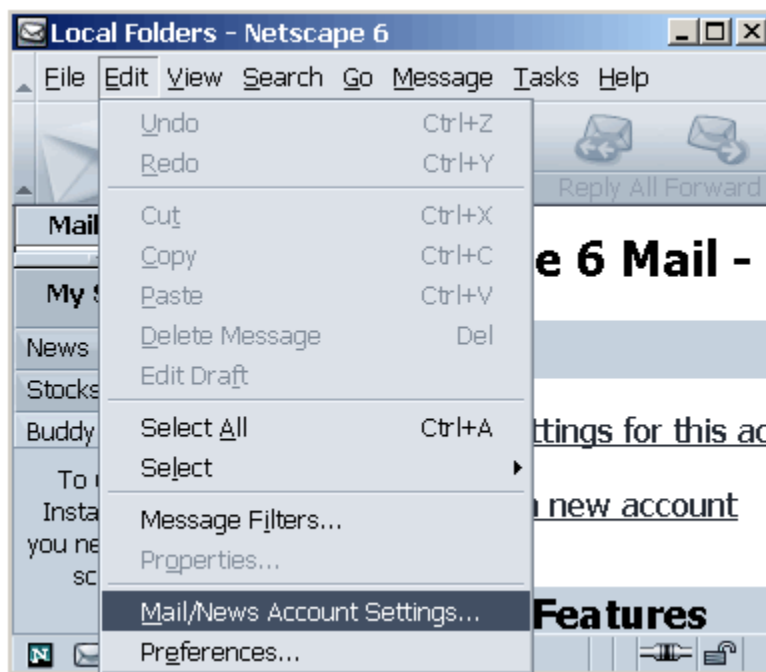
Local Folders - Netscape 6

File Edit View Search Go Message Tasks Help

Undo Ctrl+Z
Redo Ctrl+Y
Cut Ctrl+X
Copy Ctrl+C
Paste Ctrl+V
Delete Message Del
Edit Draft
Select All Ctrl+A
Select
Message Filters...
Properties...
Mail/News Account Settings...
Preferences...

Reply All Forward

Mail
My
News
Stocks
Buddy
To
Insta
you ne
sc

e 6 Mail -
ttings for this ac
new account
Features